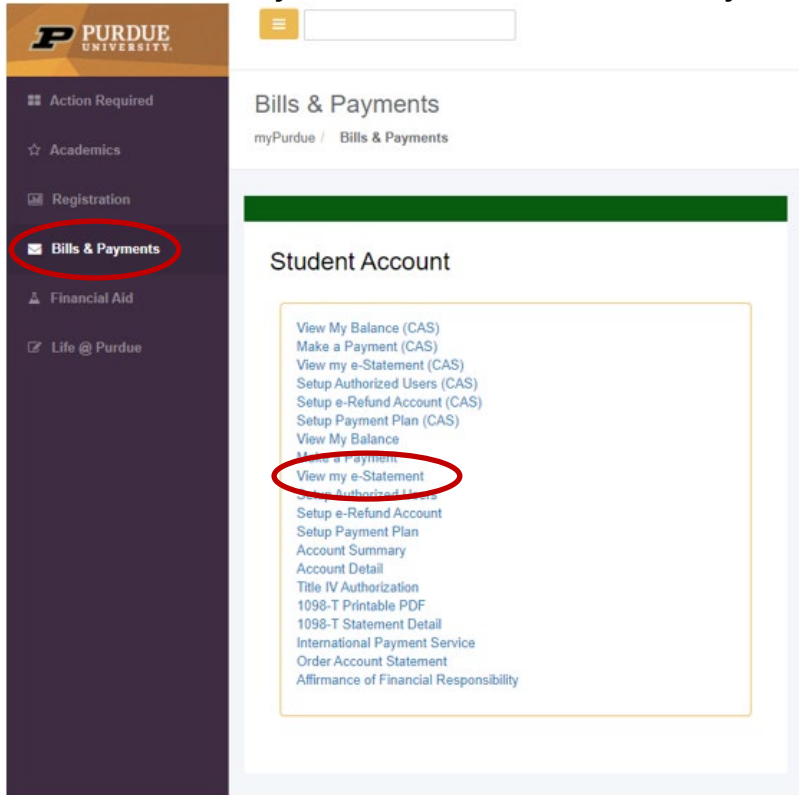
PURDUE UNIVERSITY.

Action Required

Academics

Registration

Bills & Payments

Financial Aid

Life @ Purdue

Bills & Payments

myPurdue / Bills & Payments

Student Account

View My Balance (CAS)
Make a Payment (CAS)
View my e-Statement (CAS)
Setup Authorized Users (CAS)
Setup e-Refund Account (CAS)
Setup Payment Plan (CAS)
View My Balance
Make a Payment
View my e-Statement
Setup Authorized Users
Setup e-Refund Account
Setup Payment Plan
Account Summary
Account Detail
Title IV Authorization
1098-T Printable PDF
1098-T Statement Detail
International Payment Service
Order Account Statement
Affirmance of Financial Responsibility